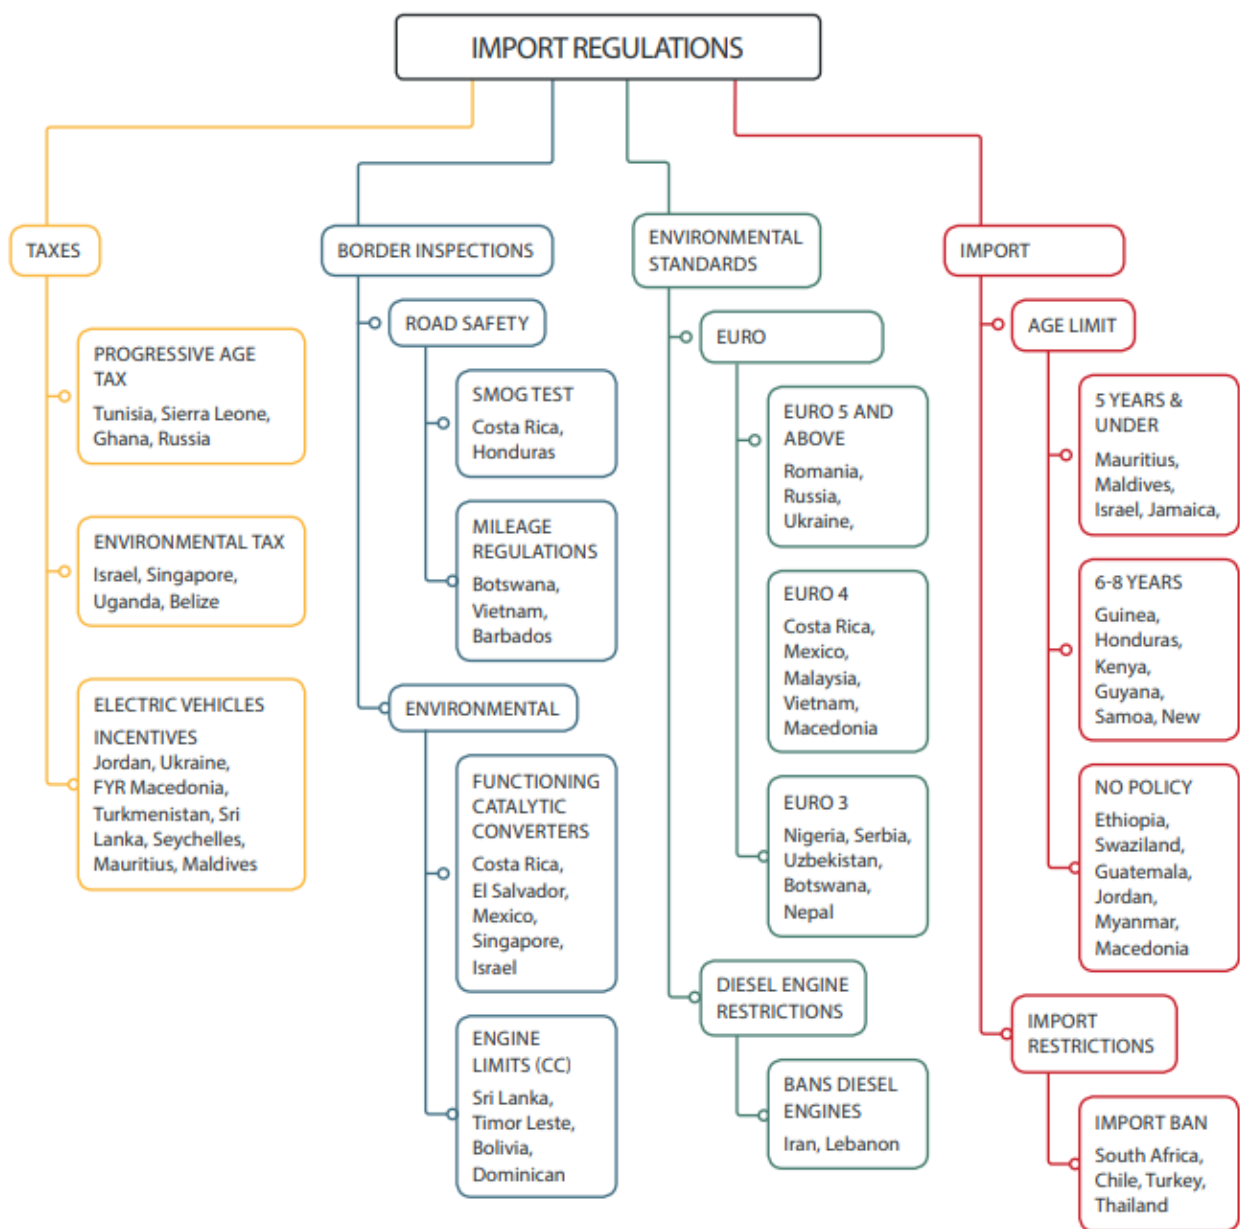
IMPORT REGULATIONS

TAXES

PROGRESSIVE AGE TAX
Tunisia, Sierra Leone, Ghana, Russia

ENVIRONMENTAL TAX
Israel, Singapore, Uganda, Belize

ELECTRIC VEHICLES INCENTIVES
Jordan, Ukraine, FYR Macedonia, Turkmenistan, Sri Lanka, Seychelles, Mauritius, Maldives

BORDER INSPECTIONS

ROAD SAFETY

SMOG TEST
Costa Rica, Honduras

MILEAGE REGULATIONS
Botswana, Vietnam, Barbados

ENVIRONMENTAL

FUNCTIONING CATALYTIC CONVERTERS
Costa Rica, El Salvador, Mexico, Singapore, Israel

ENGINE LIMITS (CC)
Sri Lanka, Timor Leste, Bolivia, Dominican

ENVIRONMENTAL STANDARDS

EURO

EURO 5 AND ABOVE
Romania, Russia, Ukraine,

EURO 4
Costa Rica, Mexico, Malaysia, Vietnam, Macedonia

EURO 3
Nigeria, Serbia, Uzbekistan, Botswana, Nepal

DIESEL ENGINE RESTRICTIONS

BANS DIESEL ENGINES
Iran, Lebanon

IMPORT

AGE LIMIT

5 YEARS & UNDER
Mauritius, Maldives, Israel, Jamaica,

6-8 YEARS
Guinea, Honduras, Kenya, Guyana, Samoa, New

NO POLICY
Ethiopia, Swaziland, Guatemala, Jordan, Myanmar, Macedonia

IMPORT RESTRICTIONS

IMPORT BAN
South Africa, Chile, Turkey, Thailand